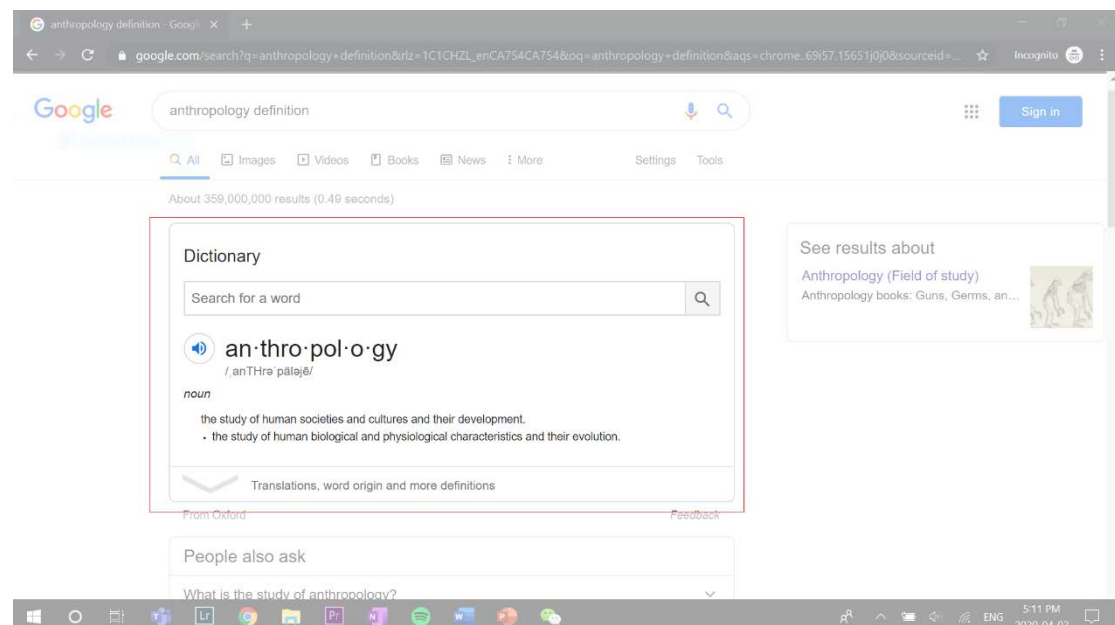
anthropology definition - Google ×

google.com/search?q=anthropology+definition&rlz=1C1CHZL_enCA754CA754&oq=anthropology+definition&aqs=chrome..69i57.15651j0j0&sourceid=...

Incognito

Google

anthropology definition

Sign in

All Images Videos Books News More Settings Tools

About 359,000,000 results (0.49 seconds)

Dictionary

Search for a word

an·thro·pol·o·gy

/ˌanTHrəˈpäləjē/

noun

the study of human societies and cultures and their development.

• the study of human biological and physiological characteristics and their evolution.

Translations, word origin and more definitions

From Oxford

Feedback

See results about

Anthropology (Field of study)

Anthropology books: Guns, Germs, an...

People also ask

What is the study of anthropology?

ENG 5:11 PM 2020-04-02